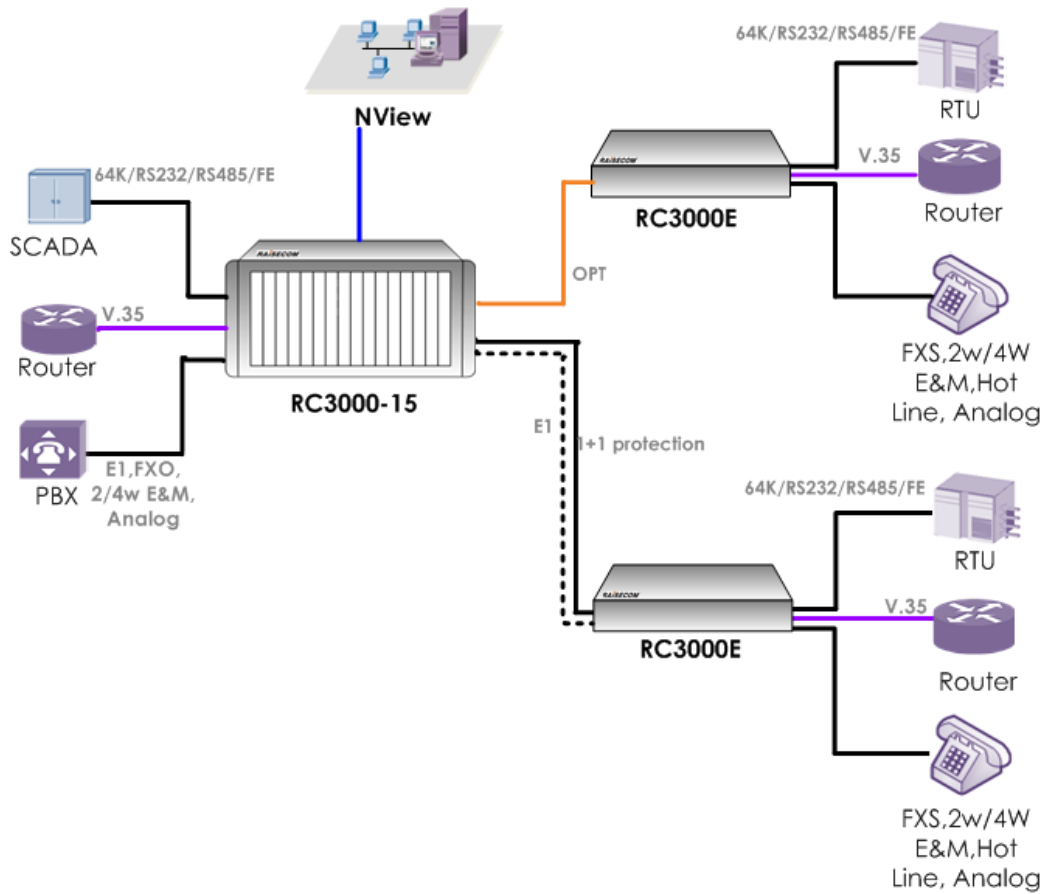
NView

64K/RS232/RS485/FE

SCADA

V.35

Router

PBX

E1,FXO, 2/4w E&M, Analog

RAISECOM

RC3000-15

OPT

E1

1+1 protection

RAISECOM

RC3000E

64K/RS232/RS485/FE

RTU

V.35

Router

FXS,2w/4W E&M,Hot Line, Analog

64K/RS232/RS485/FE

RTU

RAISECOM

RC3000E

V.35

Router

FXS,2w/4W E&M,Hot Line, Analog